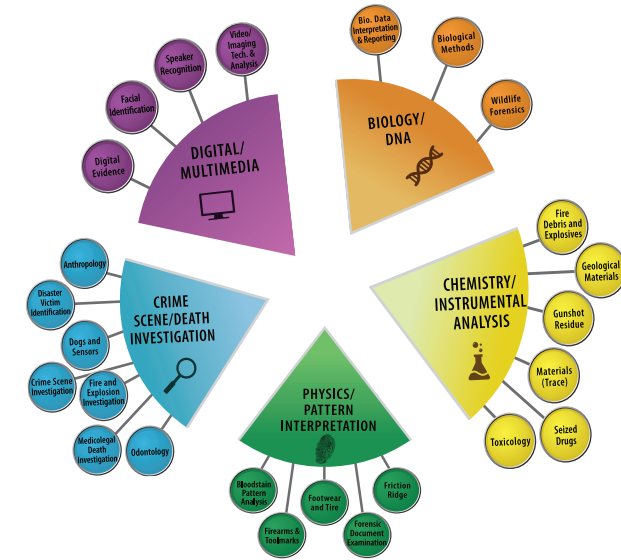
DIGITAL/
MULTIMEDIA

Digital Evidence

Facial Identification

Speaker Recognition

Video/ Imaging Tech. & Analysis

BIOLOGY/
DNA

Bio. Data Interpretation & Reporting

Biological Methods

Wildlife Forensics

CHEMISTRY/
INSTRUMENTAL
ANALYSIS

Fire Debris and Explosives

Geological Materials

Gunshot Residue

Materials (Trace)

Seized Drugs

Toxicology

PHYSICS/
PATTERN
INTERPRETATION

Bloodstain Pattern Analysis

Firearms & Toolmarks

Footwear and Tire

Forensic Document Examination

Friction Ridge

CRIME
SCENE/DEATH
INVESTIGATION

Anthropology

Disaster Victim Identification

Dogs and Sensors

Crime Scene Investigation

Fire and Explosion Investigation

Medicolegal Death Investigation

Odontology